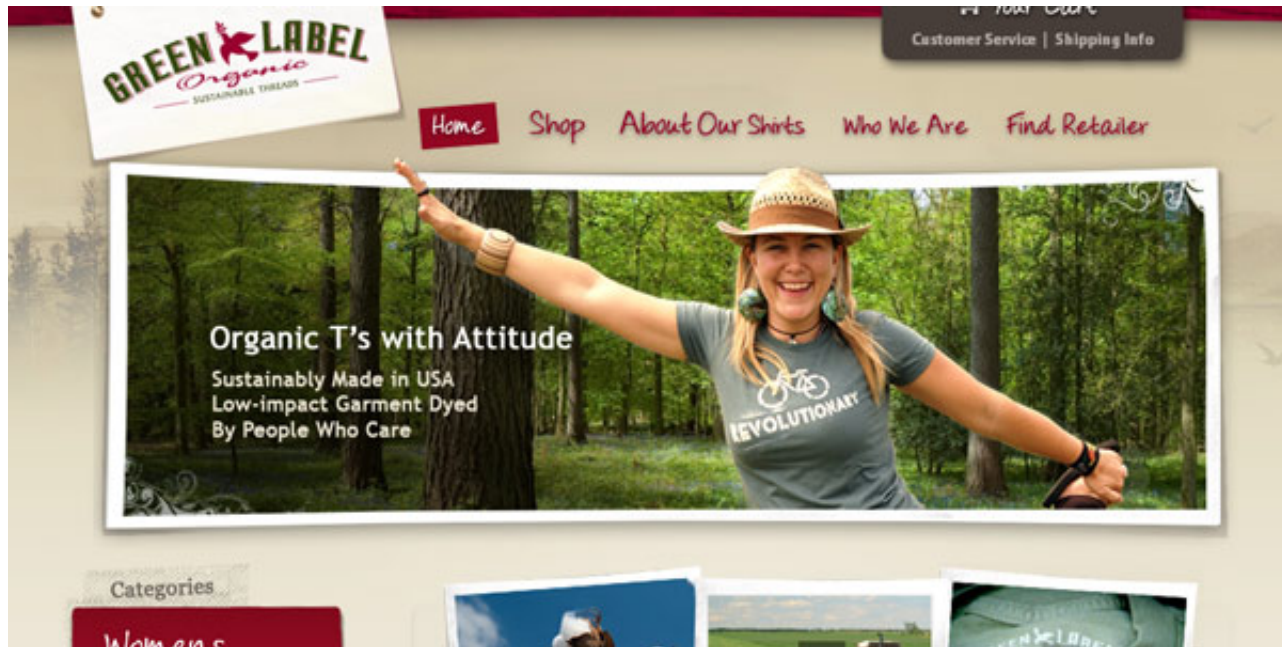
GREEN LABEL
Organic
SUSTAINABLE THREADS

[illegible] Your Cart
Customer Service | Shipping Info

Home Shop About Our Shirts Who We Are Find Retailer

Organic T's with Attitude
Sustainably Made in USA
Low-impact Garment Dyed
By People Who Care

REVOLUTIONARY

Categories
Womens

GREEN LABEL